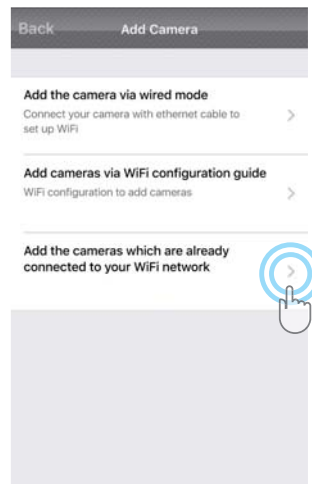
Back Add Camera

Add the camera via wired mode
Connect your camera with ethernet cable to set up WiFi

Add cameras via WiFi configuration guide
WiFi configuration to add cameras

Add the cameras which are already connected to your WiFi network